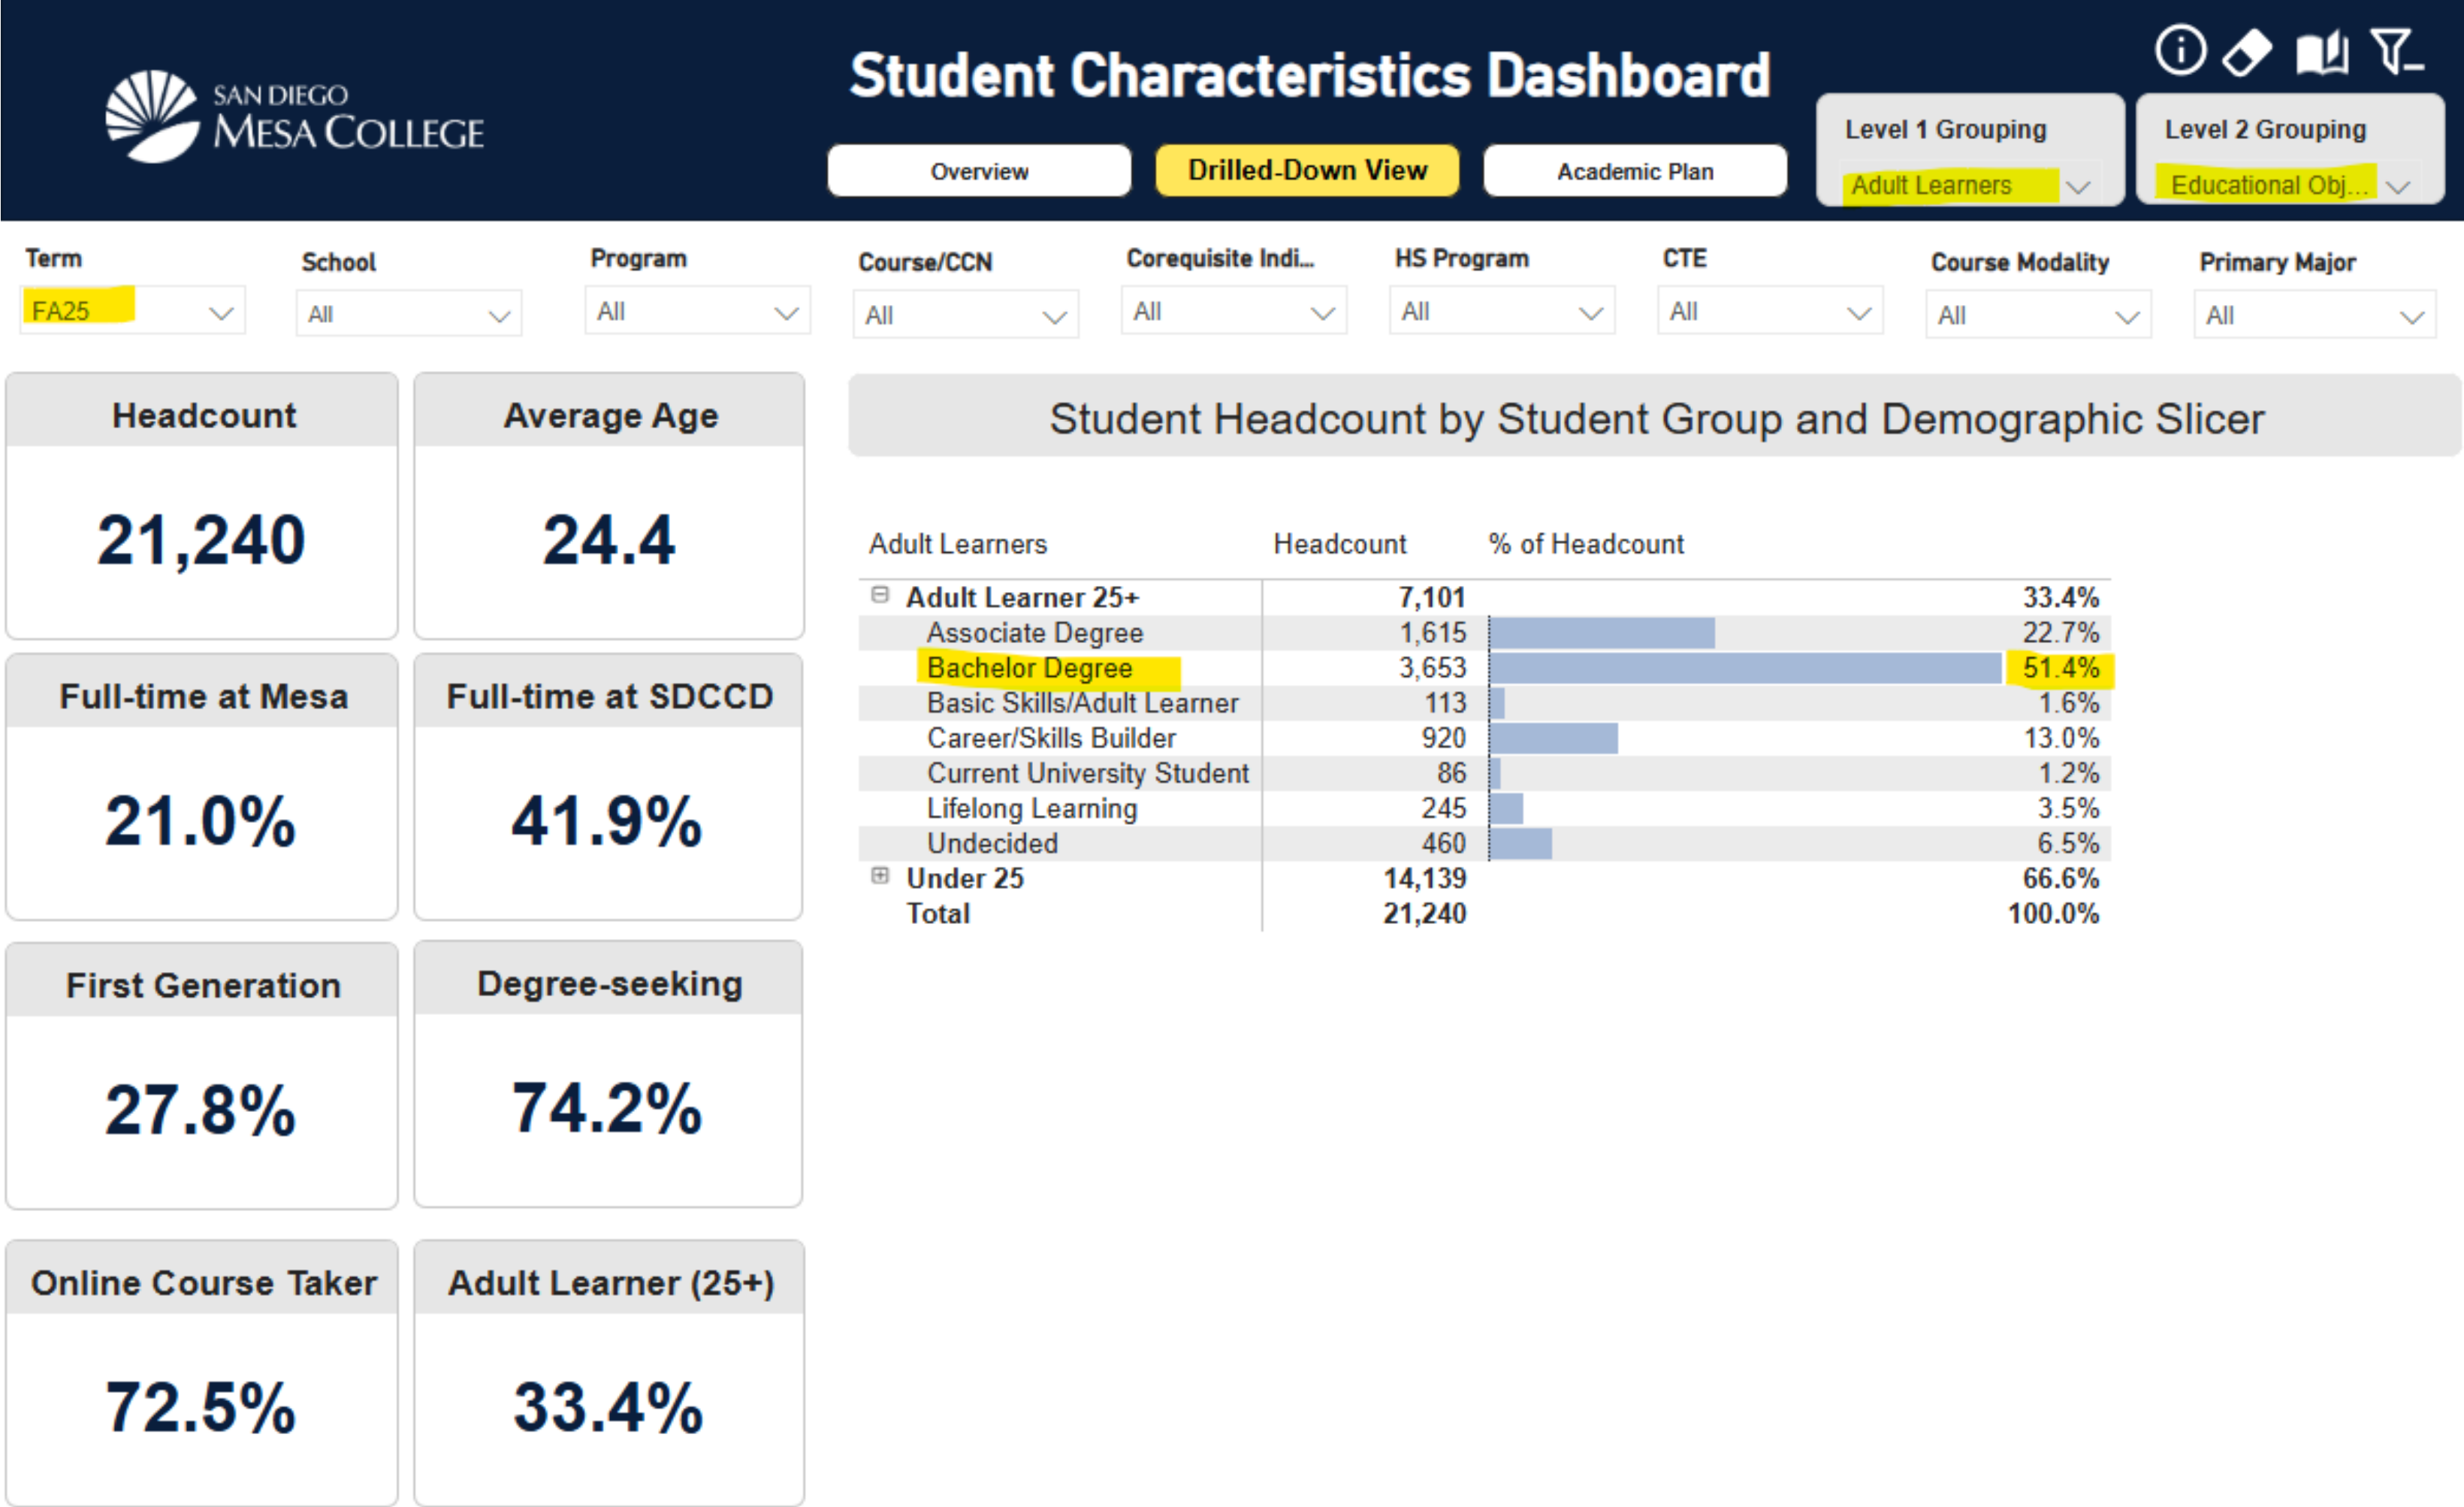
SAN DIEGO MESA COLLEGE

Student Characteristics Dashboard

Overview | Drilled-Down View | Academic Plan

Level 1 Grouping
Adult Learners

Level 2 Grouping
Educational Obj...

Term
FA25

School
All

Program
All

Course/CCN
All

Corequisite Indi...
All

HS Program
All

CTE
All

Course Modality
All

Primary Major
All

Headcount
21,240

Average Age
24.4

Full-time at Mesa
21.0%

Full-time at SDCCD
41.9%

First Generation
27.8%

Degree-seeking
74.2%

Online Course Taker
72.5%

Adult Learner (25+)
33.4%

Student Headcount by Student Group and Demographic Slicer

| Adult Learners | Headcount | % of Headcount |
|---|---|---|
| ⊟ Adult Learner 25+ | 7,101 | 33.4% |
| Associate Degree | 1,615 | 22.7% |
| Bachelor Degree | 3,653 | 51.4% |
| Basic Skills/Adult Learner | 113 | 1.6% |
| Career/Skills Builder | 920 | 13.0% |
| Current University Student | 86 | 1.2% |
| Lifelong Learning | 245 | 3.5% |
| Undecided | 460 | 6.5% |
| ⊞ Under 25 | 14,139 | 66.6% |
| Total | 21,240 | 100.0% |